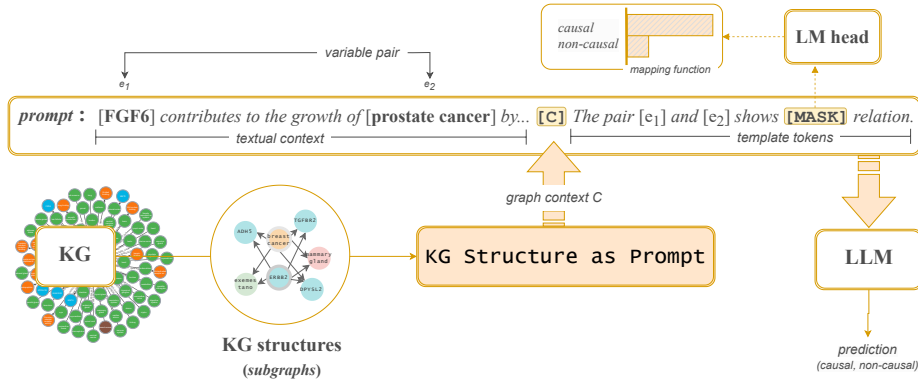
causal
non-causal
mapping function

LM head

variable pair

$e_1$

$e_2$

prompt : [FGF6] contributes to the growth of [prostate cancer] by... [C] The pair [$e_1$] and [$e_2$] shows [MASK] relation.

textual context

template tokens

graph context C

KG

ADH5

TGFBR2

breast cancer

mammary gland

exemestane

ERBB2

DPYSL2

KG Structure as Prompt

LLM

KG structures
(subgraphs)

prediction
(causal, non-causal)